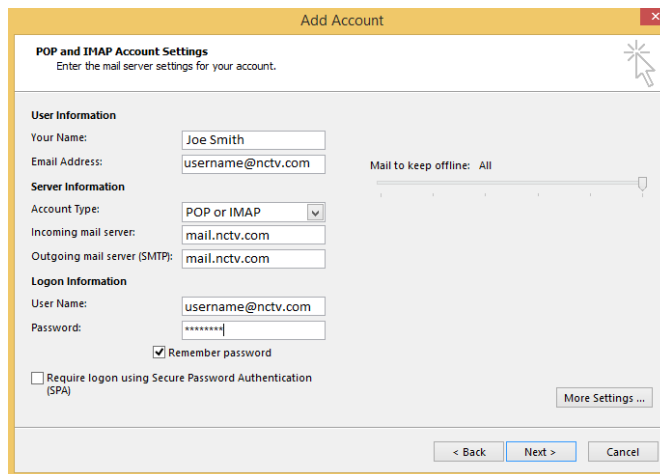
Add Account

POP and IMAP Account Settings
Enter the mail server settings for your account.

User Information

Your Name: Joe Smith

Email Address: username@nctv.com

Server Information

Account Type: POP or IMAP

Incoming mail server: mail.nctv.com

Outgoing mail server (SMTP): mail.nctv.com

Logon Information

User Name: username@nctv.com

Password: ********

Remember password

Require logon using Secure Password Authentication (SPA)

Mail to keep offline: All

More Settings ...

< Back Next > Cancel